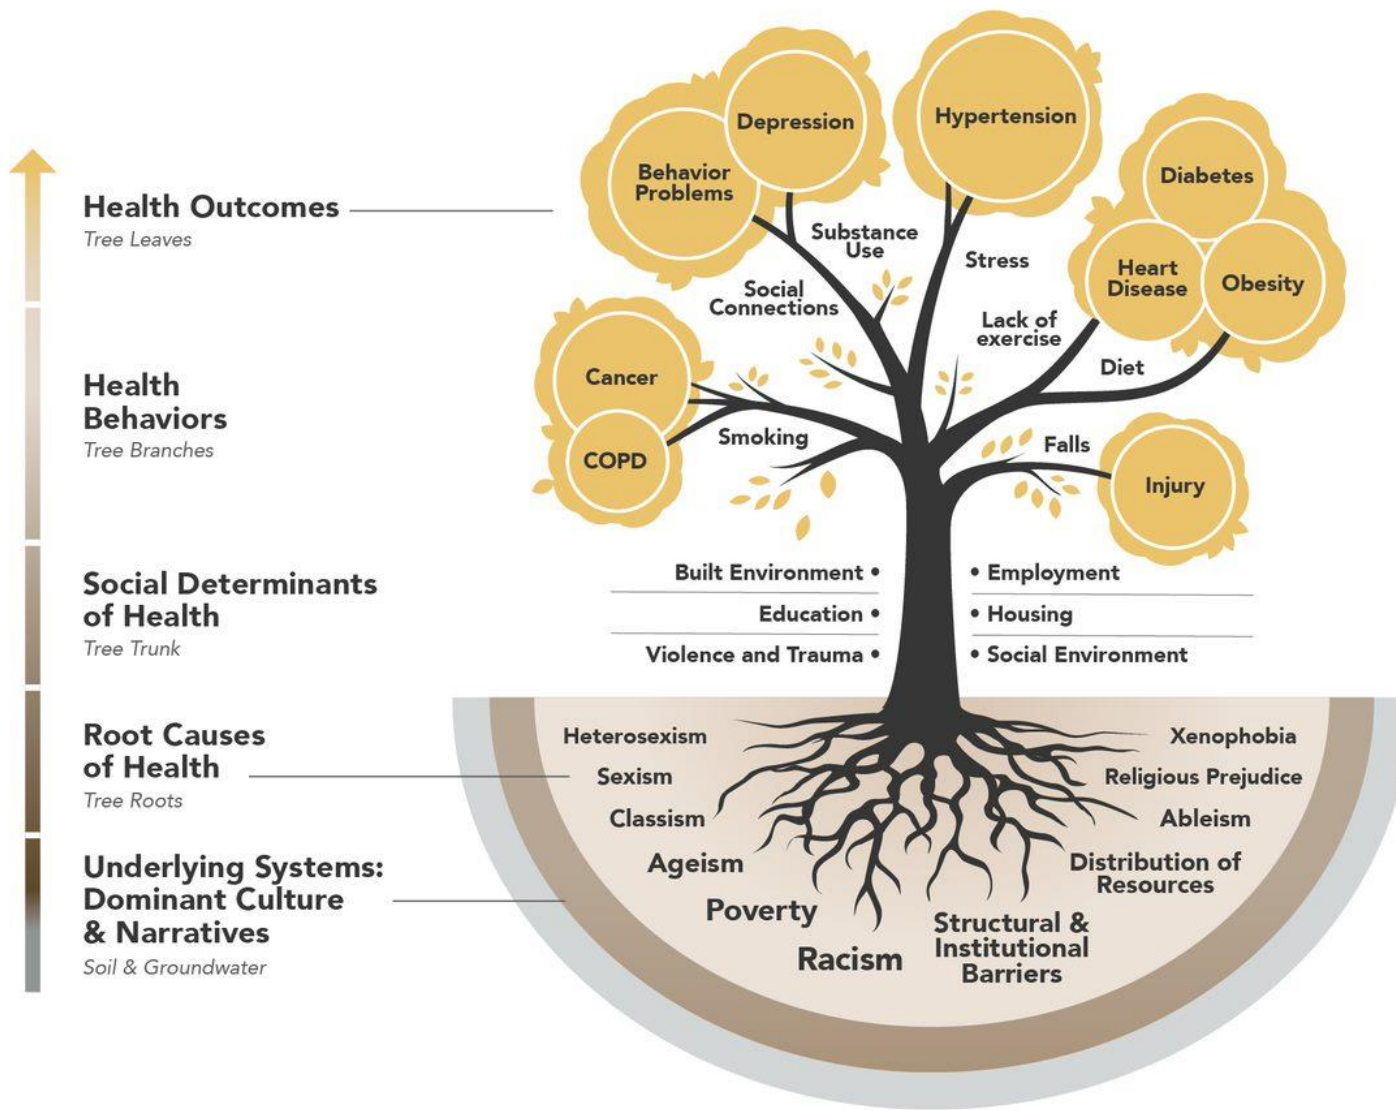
Health Outcomes
Tree Leaves

Health Behaviors
Tree Branches

Social Determinants of Health
Tree Trunk

Root Causes of Health
Tree Roots

Underlying Systems: Dominant Culture & Narratives
Soil & Groundwater

Depression
Behavior Problems
Hypertension
Diabetes
Heart Disease
Obesity
Cancer
COPD
Injury

Substance Use
Stress
Social Connections
Lack of exercise
Diet
Smoking
Falls

Built Environment •
Education •
Violence and Trauma •
• Employment
• Housing
• Social Environment

Heterosexism
Sexism
Classism
Ageism
Poverty
Racism
Structural & Institutional Barriers
Xenophobia
Religious Prejudice
Ableism
Distribution of Resources